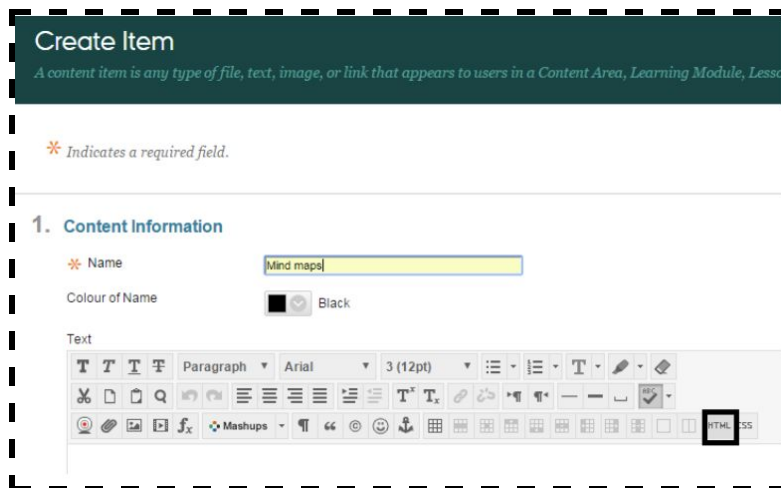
Create Item

A content item is any type of file, text, image, or link that appears to users in a Content Area, Learning Module, Lesso

* Indicates a required field.

1. Content Information

* Name
Mind maps

Colour of Name
Black

Text

T T T T Paragraph Arial 3 (12pt)

$T^x$ $T_x$

$f_x$ Mashups ¶ “ © HTML CSS